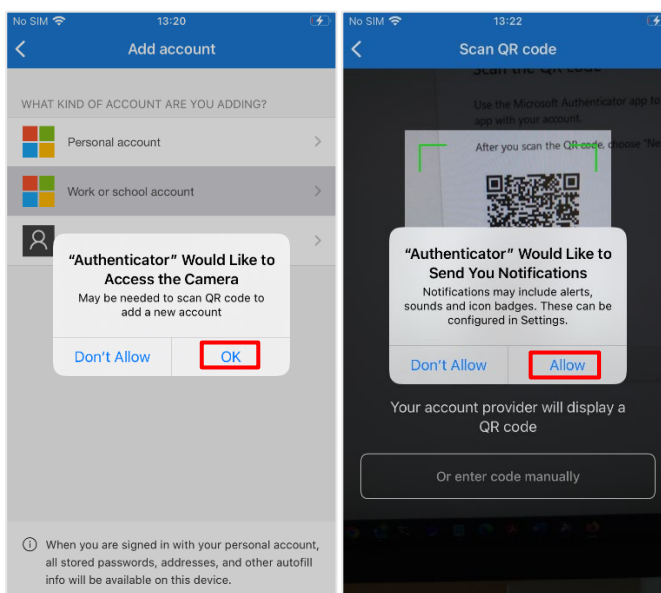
No SIM 13:20

Add account

WHAT KIND OF ACCOUNT ARE YOU ADDING?

Personal account

Work or school account

"Authenticator" Would Like to Access the Camera

May be needed to scan QR code to add a new account

Don't Allow

OK

When you are signed in with your personal account, all stored passwords, addresses, and other autofill info will be available on this device.

No SIM 13:22

Scan QR code

Scan the QR code

Use the Microsoft Authenticator app to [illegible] app with your account.

After you scan the QR code, choose "Ne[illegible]

"Authenticator" Would Like to Send You Notifications

Notifications may include alerts, sounds and icon badges. These can be configured in Settings.

Don't Allow

Allow

Your account provider will display a QR code

Or enter code manually